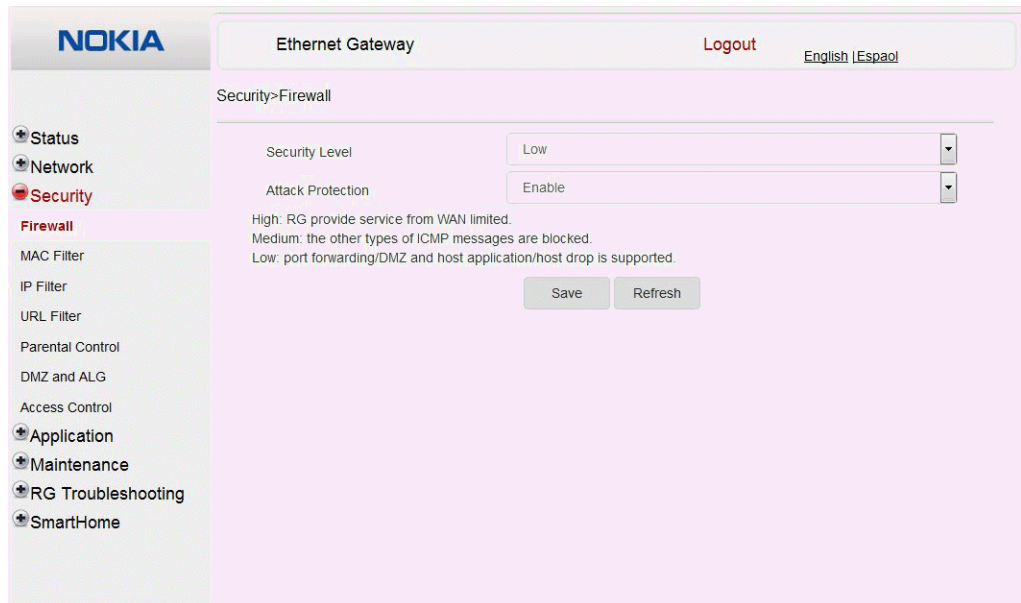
NOKIA

Ethernet Gateway

Logout

English |Espaol

Security>Firewall

Status
Network
Security
Firewall
MAC Filter
IP Filter
URL Filter
Parental Control
DMZ and ALG
Access Control
Application
Maintenance
RG Troubleshooting
SmartHome

Security Level | Low
Attack Protection | Enable

High: RG provide service from WAN limited.
Medium: the other types of ICMP messages are blocked.
Low: port forwarding/DMZ and host application/host drop is supported.

Save Refresh